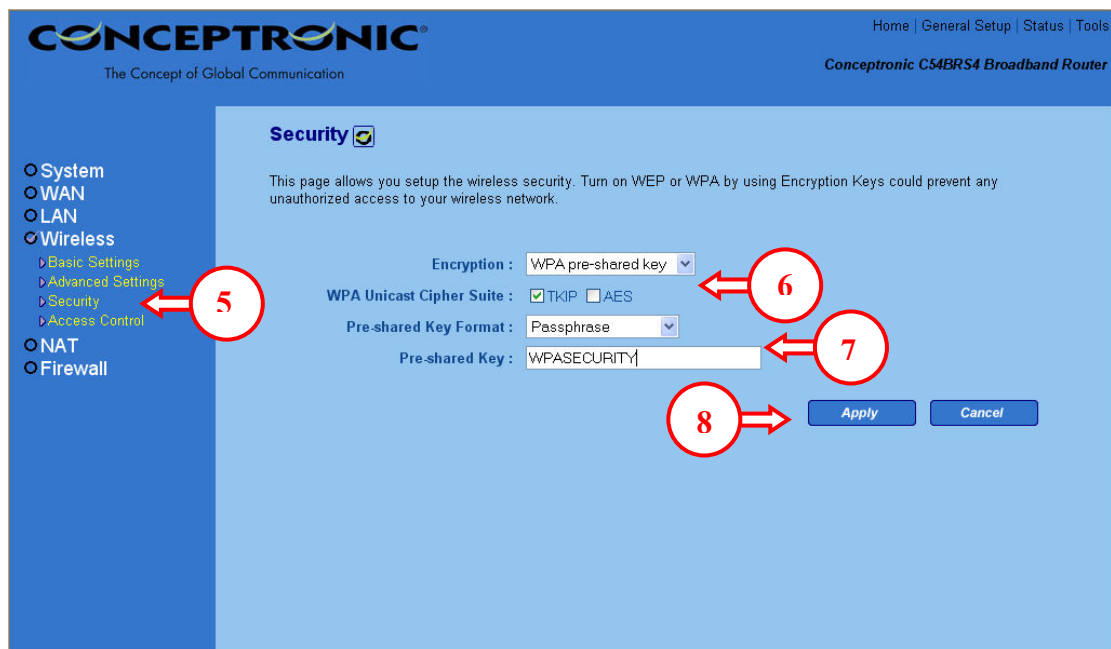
CONCEPTRONIC®
The Concept of Global Communication

Home | General Setup | Status | Tools

Conceptronic C54BRS4 Broadband Router

System
WAN
LAN
Wireless
Basic Settings
Advanced Settings
Security
Access Control
NAT
Firewall

5

Security

This page allows you setup the wireless security. Turn on WEP or WPA by using Encryption Keys could prevent any unauthorized access to your wireless network.

Encryption : WPA pre-shared key

6

WPA Unicast Cipher Suite : TKIP AES

Pre-shared Key Format : Passphrase

Pre-shared Key : WPASECURITY

7

8

Apply Cancel